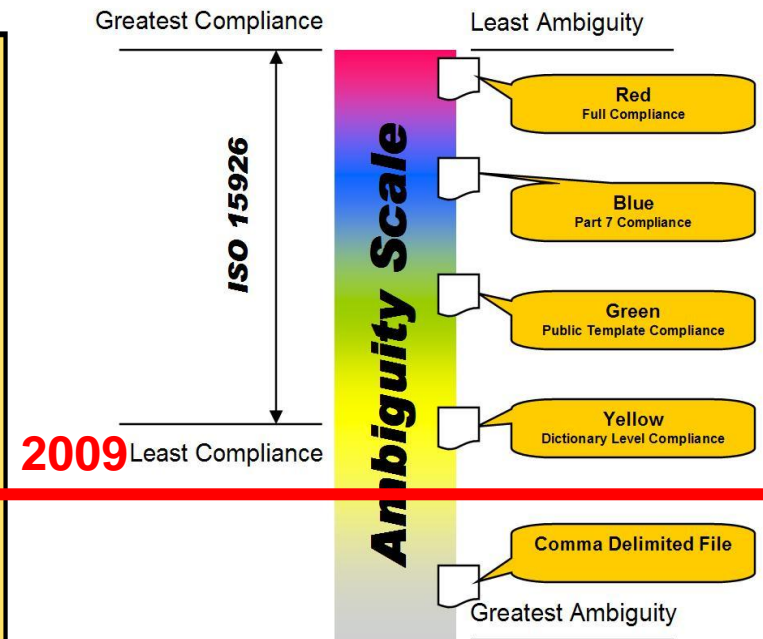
Greatest Compliance

Least Ambiguity

ISO 15926

Ambiguity Scale

Red
Full Compliance

Blue
Part 7 Compliance

Green
Public Template Compliance

Yellow
Dictionary Level Compliance

2009 Least Compliance

Comma Delimited File

Greatest Ambiguity